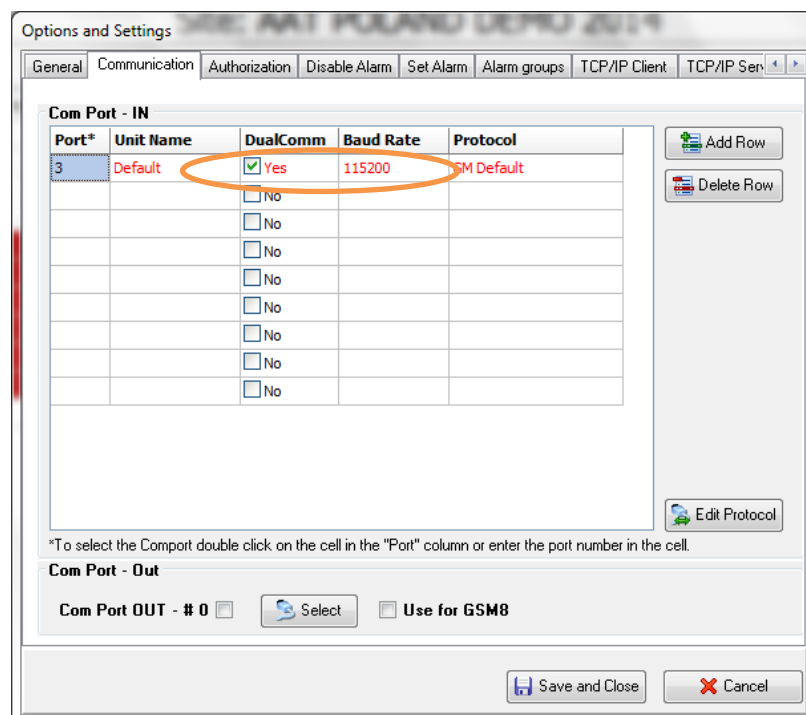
Options and Settings

General | Communication | Authorization | Disable Alarm | Set Alarm | Alarm groups | TCP/IP Client | TCP/IP Ser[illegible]

Com Port - IN

| Port* | Unit Name | DualComm | Baud Rate | Protocol |
|---|---|---|---|---|
| 3 | Default | Yes | 115200 | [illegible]SM Default |
| | | No | | |
| | | No | | |
| | | No | | |
| | | No | | |
| | | No | | |
| | | No | | |
| | | No | | |
| | | No | | |

Add Row

Delete Row

Edit Protocol

*To select the Comport double click on the cell in the "Port" column or enter the port number in the cell.

Com Port - Out

Com Port OUT - # 0

Select

Use for GSM8

Save and Close

Cancel